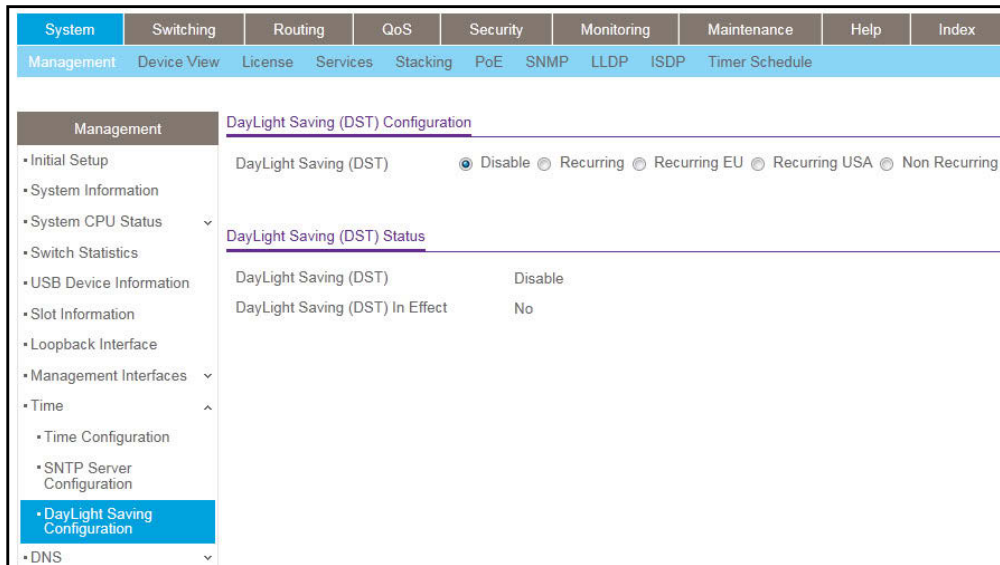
System | Switching | Routing | QoS | Security | Monitoring | Maintenance | Help | Index

Management | Device View | License | Services | Stacking | PoE | SNMP | LLDP | ISDP | Timer Schedule

Management

• Initial Setup
• System Information
• System CPU Status
• Switch Statistics
• USB Device Information
• Slot Information
• Loopback Interface
• Management Interfaces
• Time
• Time Configuration
• SNTP Server Configuration
• DayLight Saving Configuration
• DNS

DayLight Saving (DST) Configuration

DayLight Saving (DST) Disable Recurring Recurring EU Recurring USA Non Recurring

DayLight Saving (DST) Status

DayLight Saving (DST) Disable
DayLight Saving (DST) In Effect No